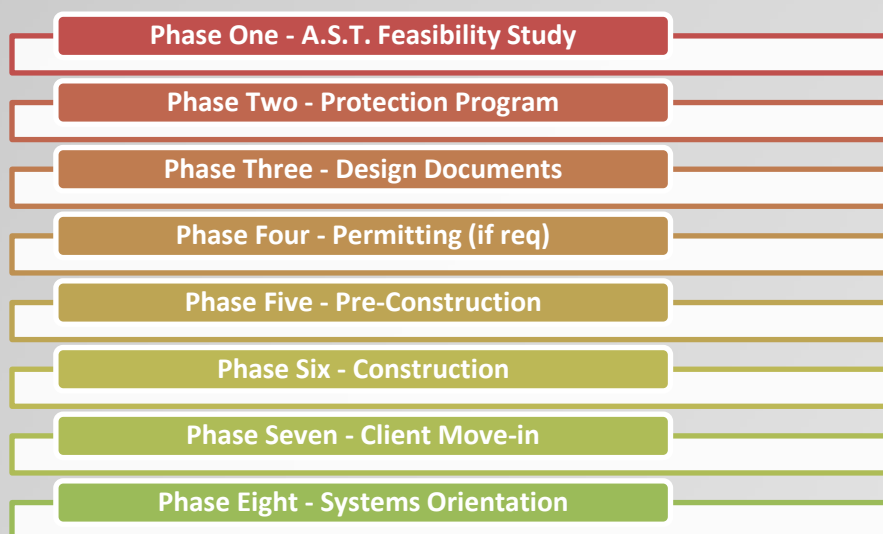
Phase One - A.S.T. Feasibility Study

Phase Two - Protection Program

Phase Three - Design Documents

Phase Four - Permitting (if req)

Phase Five - Pre-Construction

Phase Six - Construction

Phase Seven - Client Move-in

Phase Eight - Systems Orientation